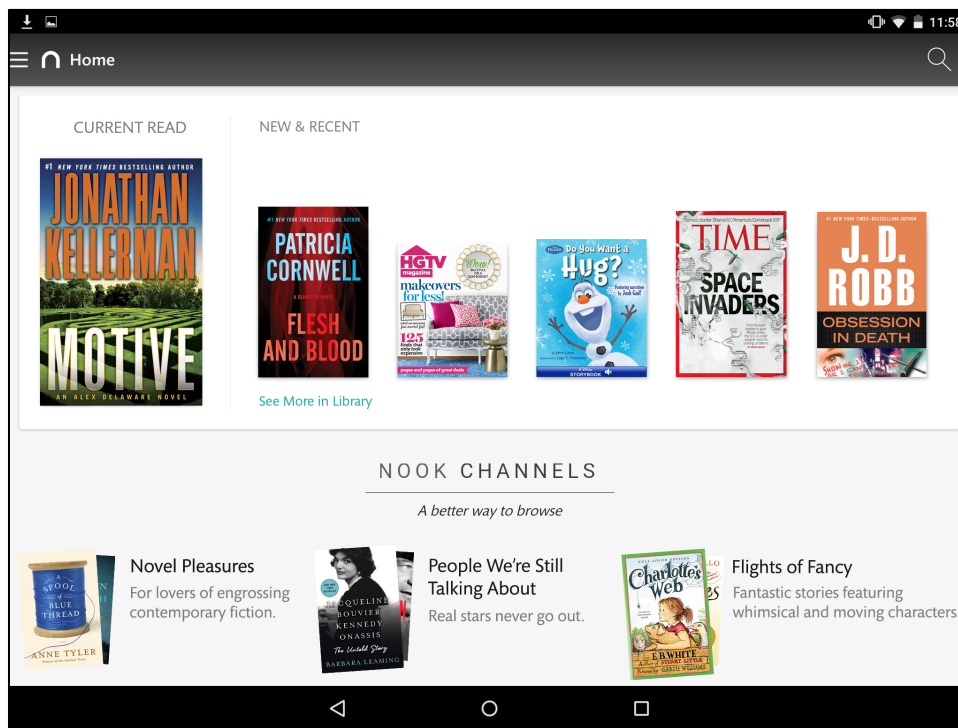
11:5

Home

CURRENT READ

#1 NEW YORK TIMES BESTSELLING AUTHOR
JONATHAN KELLERMAN
MOTIVE
AN ALEX DELAWARE NOVEL

NEW & RECENT

#1 NEW YORK TIMES BESTSELLING AUTHOR
PATRICIA CORNWELL
A SCARPETTA NOVEL
FLESH AND BLOOD

HGTV magazine
Wow!
makeovers for less!
125

Do You Want a Hug?
STORYBOOK

TIME
SPACE INVADERS

#1 NEW YORK TIMES BESTSELLING AUTHOR
J. D. ROBB
OBSESSION IN DEATH

See More in Library

NOOK CHANNELS
A better way to browse

A SPOOL OF BLUE THREAD
ANNE TYLER

Novel Pleasures
For lovers of engrossing contemporary fiction.

JACQUELINE BOUVIER KENNEDY ONASSIS
The Untold Story
BARBARA LEAMING

People We're Still Talking About
Real stars never go out.

Charlotte's Web
E.B. WHITE
GARTH WILLIAMS

Flights of Fancy
Fantastic stories featuring whimsical and moving characters.